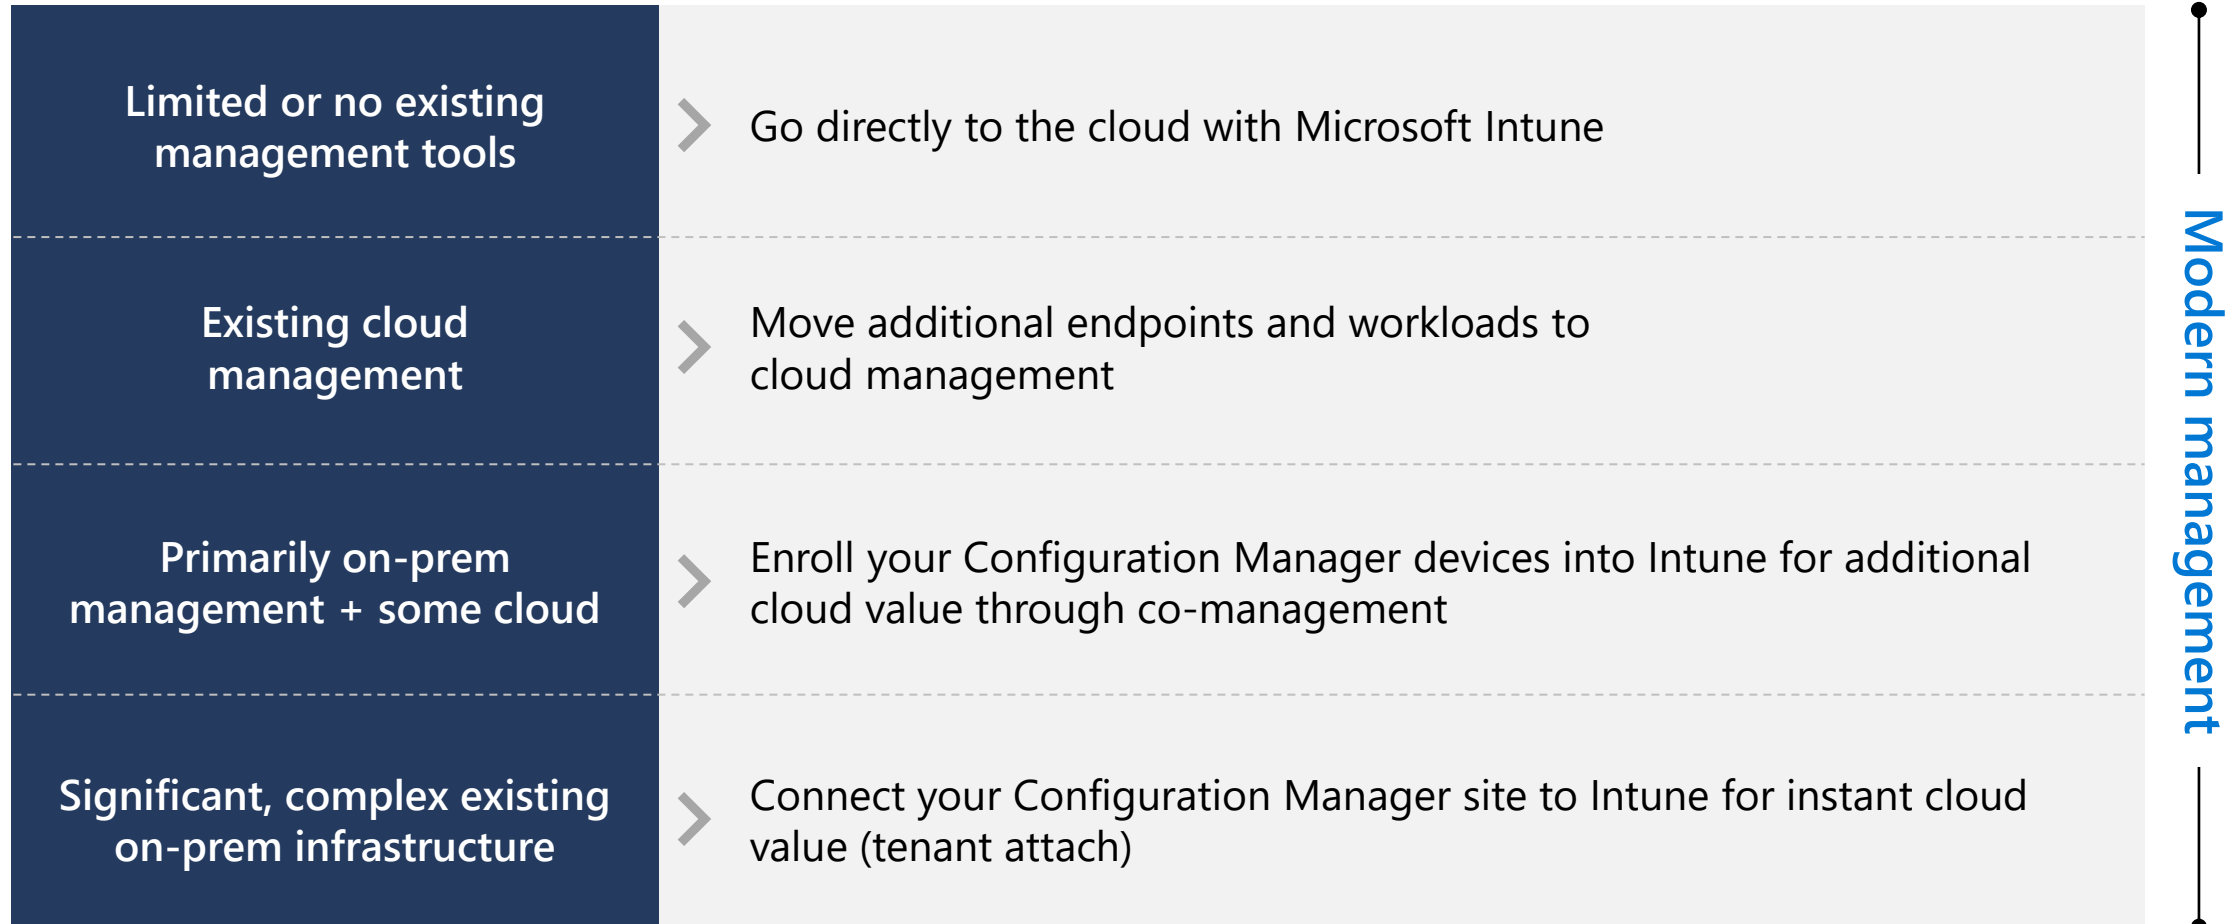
| | |
|---|---|
| Limited or no existing management tools | Go directly to the cloud with Microsoft Intune |
| Existing cloud management | Move additional endpoints and workloads to cloud management |
| Primarily on-prem management + some cloud | Enroll your Configuration Manager devices into Intune for additional cloud value through co-management |
| Significant, complex existing on-prem infrastructure | Connect your Configuration Manager site to Intune for instant cloud value (tenant attach) |

Modern management